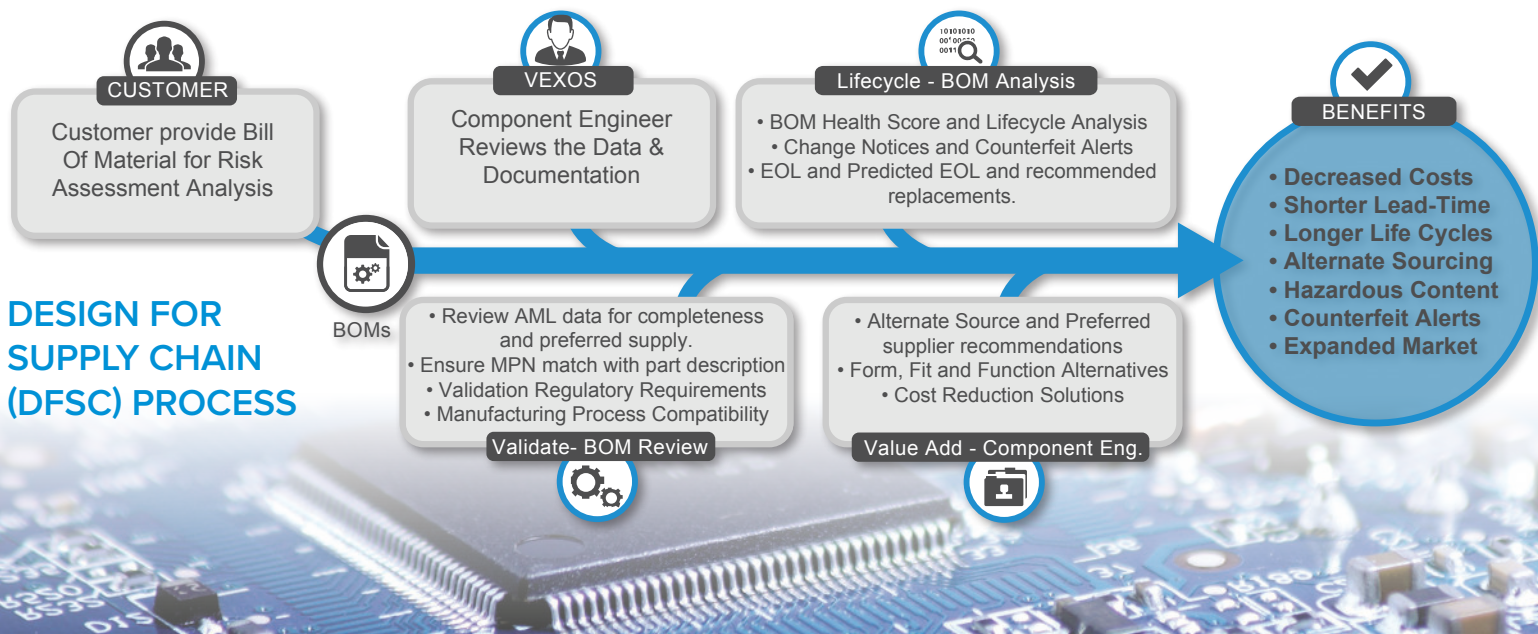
CUSTOMER

Customer provide Bill Of Material for Risk Assessment Analysis

VEXOS

Component Engineer Reviews the Data & Documentation

Lifecycle - BOM Analysis

• BOM Health Score and Lifecycle Analysis
• Change Notices and Counterfeit Alerts
• EOL and Predicted EOL and recommended replacements.

BENEFITS

• Decreased Costs
• Shorter Lead-Time
• Longer Life Cycles
• Alternate Sourcing
• Hazardous Content
• Counterfeit Alerts
• Expanded Market

BOMs

DESIGN FOR SUPPLY CHAIN (DFSC) PROCESS

• Review AML data for completeness and preferred supply.
• Ensure MPN match with part description
• Validation Regulatory Requirements
• Manufacturing Process Compatibility

Validate- BOM Review

• Alternate Source and Preferred supplier recommendations
• Form, Fit and Function Alternatives
• Cost Reduction Solutions

Value Add - Component Eng.